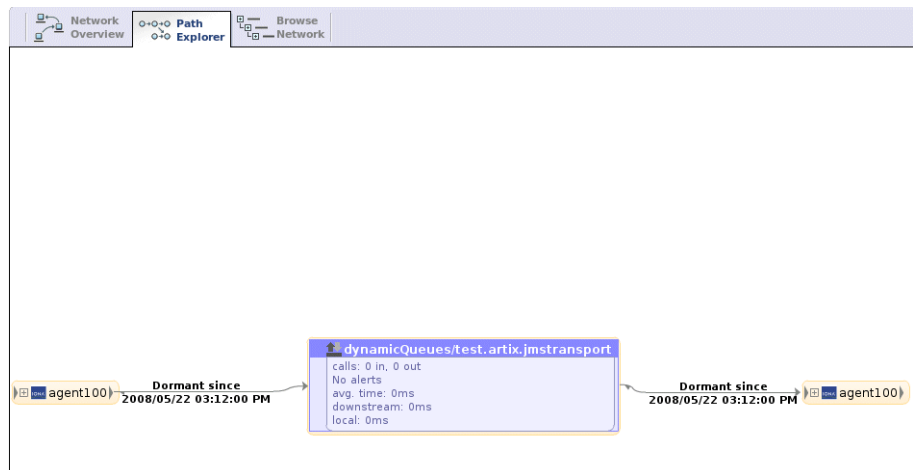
Network Overview
Path Explorer
Browse Network

agent100
Dormant since
2008/05/22 03:12:00 PM

dynamicQueues/test.artix.jmstransport
calls: 0 in, 0 out
No alerts
avg. time: 0ms
downstream: 0ms
local: 0ms

Dormant since
2008/05/22 03:12:00 PM
agent100